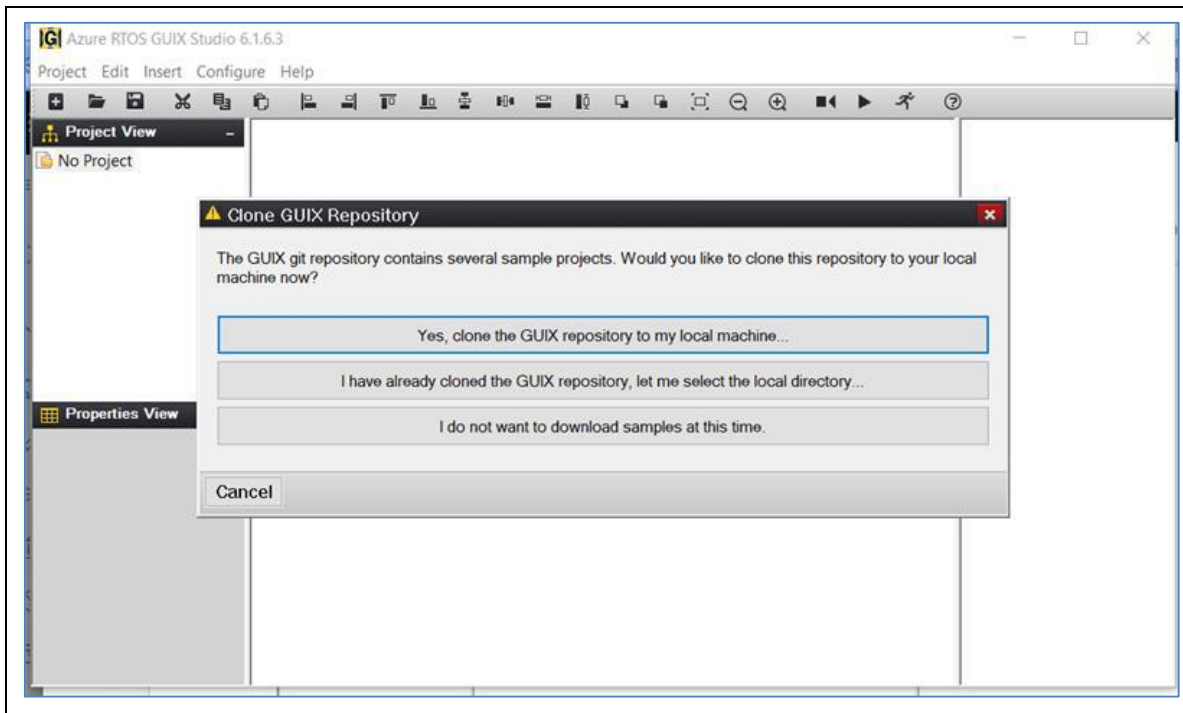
Azure RTOS GUIX Studio 6.1.6.3

Project Edit Insert Configure Help

Project View

No Project

Clone GUIX Repository

The GUIX git repository contains several sample projects. Would you like to clone this repository to your local machine now?

Yes, clone the GUIX repository to my local machine...

I have already cloned the GUIX repository, let me select the local directory...

I do not want to download samples at this time.

Cancel

Properties View